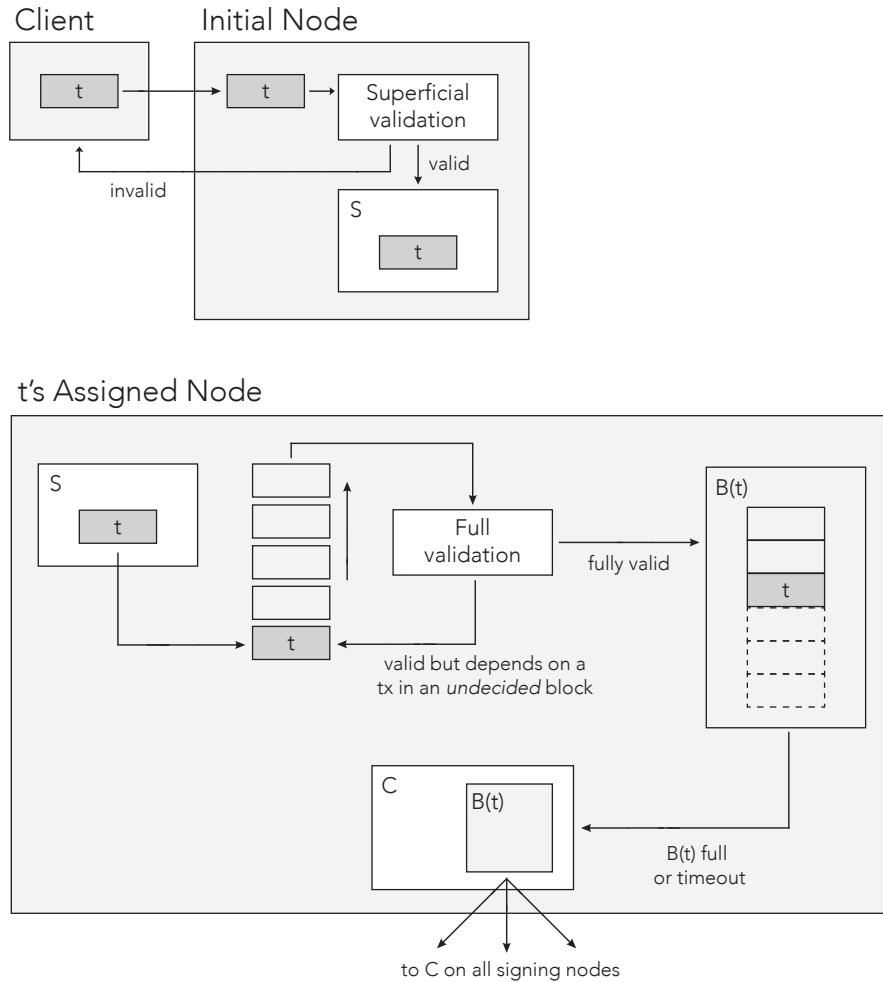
Client

t

Initial Node

t

Superficial validation

valid

invalid

S

t

t's Assigned Node

S

t

t

Full validation

valid but depends on a tx in an *undecided* block

fully valid

B(t)

t

C

B(t)

B(t) full or timeout

to C on all signing nodes